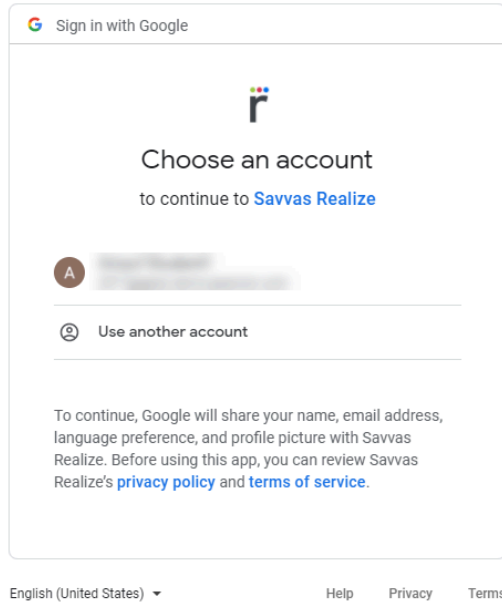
G Sign in with Google

r

Choose an account

to continue to Savvas Realize

A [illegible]
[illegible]

Use another account

To continue, Google will share your name, email address, language preference, and profile picture with Savvas Realize. Before using this app, you can review Savvas Realize's privacy policy and terms of service.

English (United States)

Help Privacy Terms